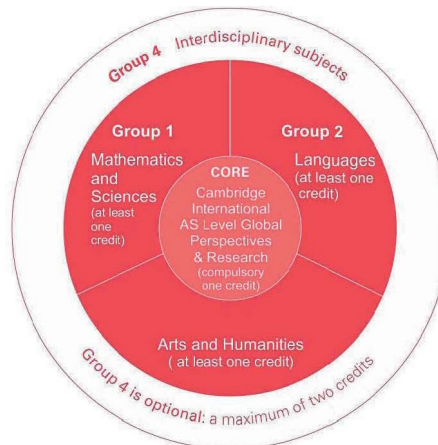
Group 4 Interdisciplinary subjects

Group 1
Mathematics and Sciences (at least one credit)

Group 2
Languages (at least one credit)

CORE
Cambridge International AS Level Global Perspectives & Research (compulsory one credit)

Arts and Humanities ( at least one credit)

Group 4 is optional: a maximum of two credits